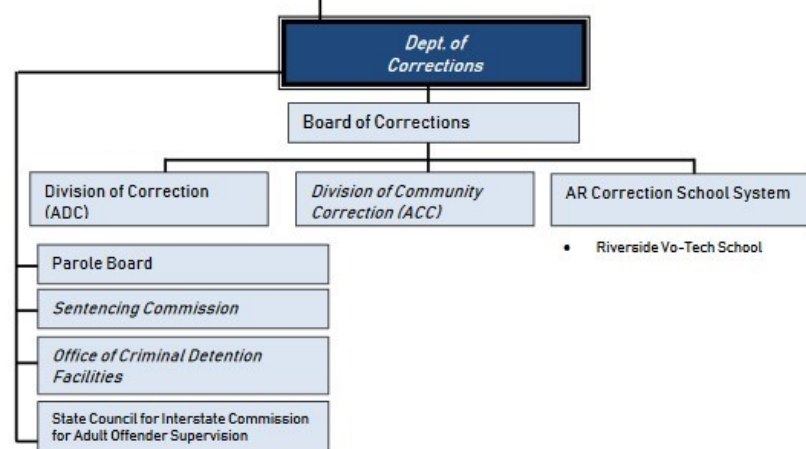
Dept. of Corrections

Board of Corrections

Division of Correction (ADC)

Division of Community Correction (ACC)

AR Correction School System

- Riverside Vo-Tech School

Parole Board

Sentencing Commission

Office of Criminal Detention Facilities

State Council for Interstate Commission for Adult Offender Supervision